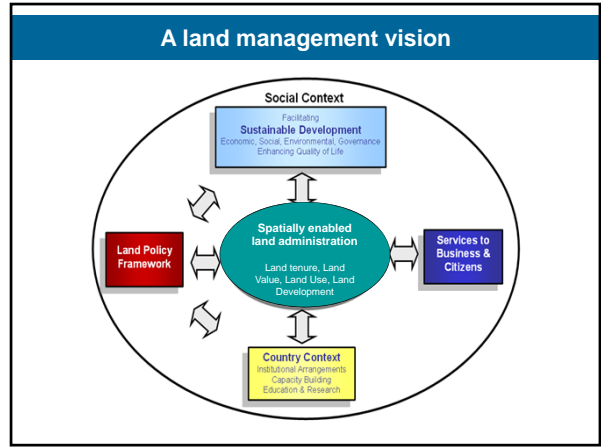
A land management vision

Social Context

Facilitating
Sustainable Development
Economic, Social, Environmental, Governance
Enhancing Quality of Life

Land Policy Framework

Spatially enabled land administration

Land tenure, Land Value, Land Use, Land Development

Services to Business & Citizens

Country Context
Institutional Arrangements
Capacity Building
Education & Research